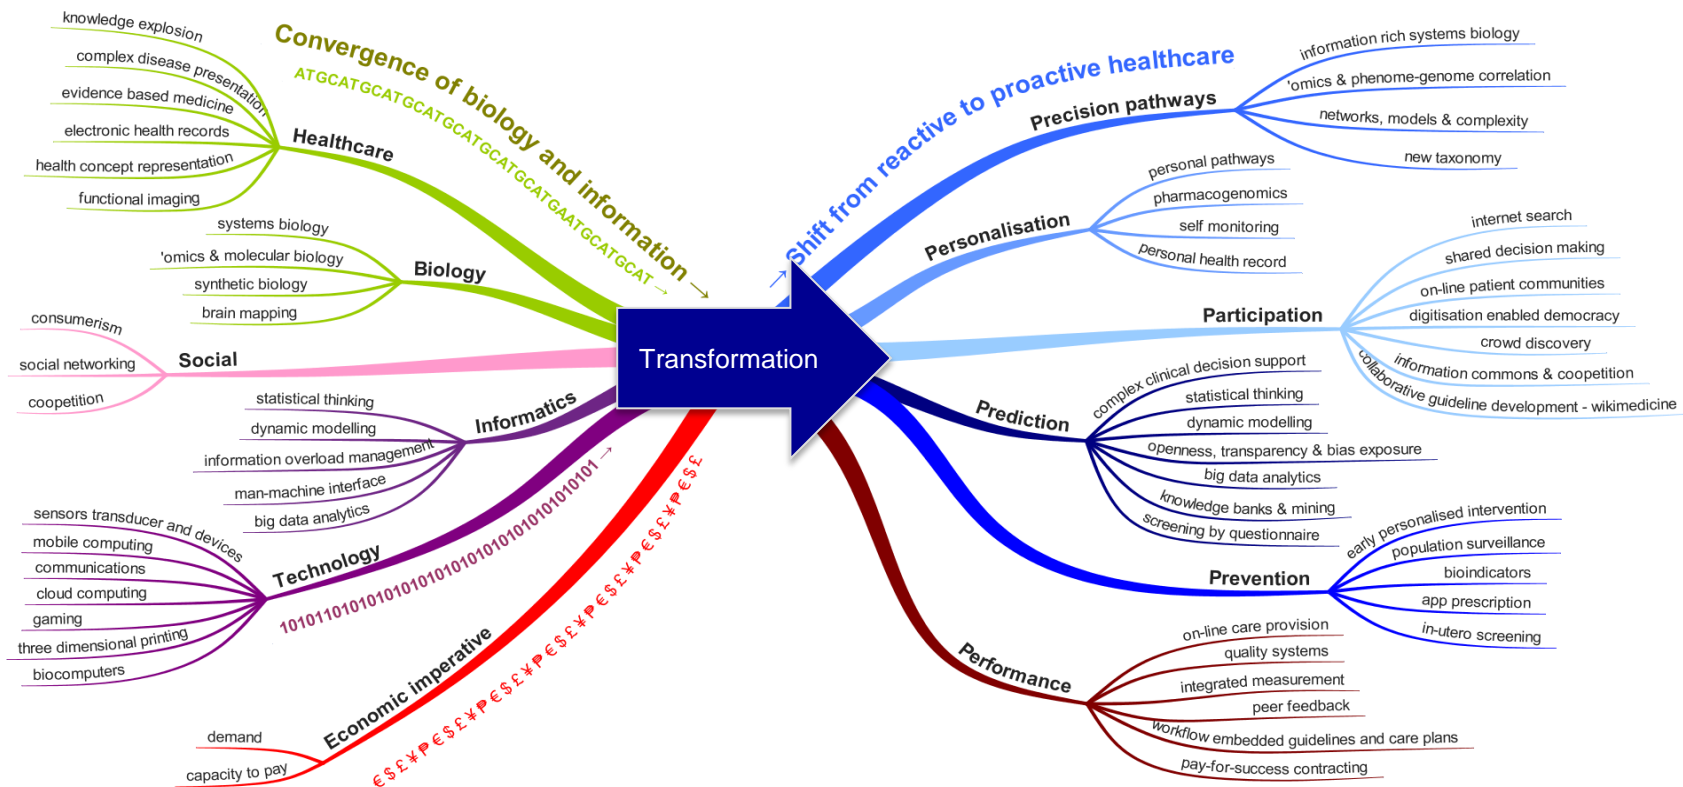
Convergence of biology and information
ATGCATGCATGCATGCATGCATGCATGAATGCATGCAT →

knowledge explosion
complex disease presentation
evidence based medicine
electronic health records
health concept representation
functional imaging
Healthcare

systems biology
'omics & molecular biology
synthetic biology
brain mapping
Biology

consumerism
social networking
coopetition
Social

statistical thinking
dynamic modelling
information overload management
man-machine interface
big data analytics
Informatics

sensors transducer and devices
mobile computing
communications
cloud computing
gaming
three dimensional printing
biocomputers
Technology
1010110101010101010101010101010101010101010101 →

demand
capacity to pay
Economic imperative
€$£¥₽€$£¥₽€$£¥₽€$£¥₽€$£¥₽€$£¥₽€$£

Transformation

Shift from reactive to proactive healthcare

Precision pathways
information rich systems biology
'omics & phenome-genome correlation
networks, models & complexity
new taxonomy

Personalisation
personal pathways
pharmacogenomics
self monitoring
personal health record

Participation
internet search
shared decision making
on-line patient communities
digitisation enabled democracy
crowd discovery
information commons & coopetition
collaborative guideline development - wikimedicine

Prediction
complex clinical decision support
statistical thinking
dynamic modelling
openness, transparency & bias exposure
big data analytics
knowledge banks & mining
screening by questionnaire

Prevention
early personalised intervention
population surveillance
bioindicators
app prescription
in-utero screening

Performance
on-line care provision
quality systems
integrated measurement
peer feedback
workflow embedded guidelines and care plans
pay-for-success contracting